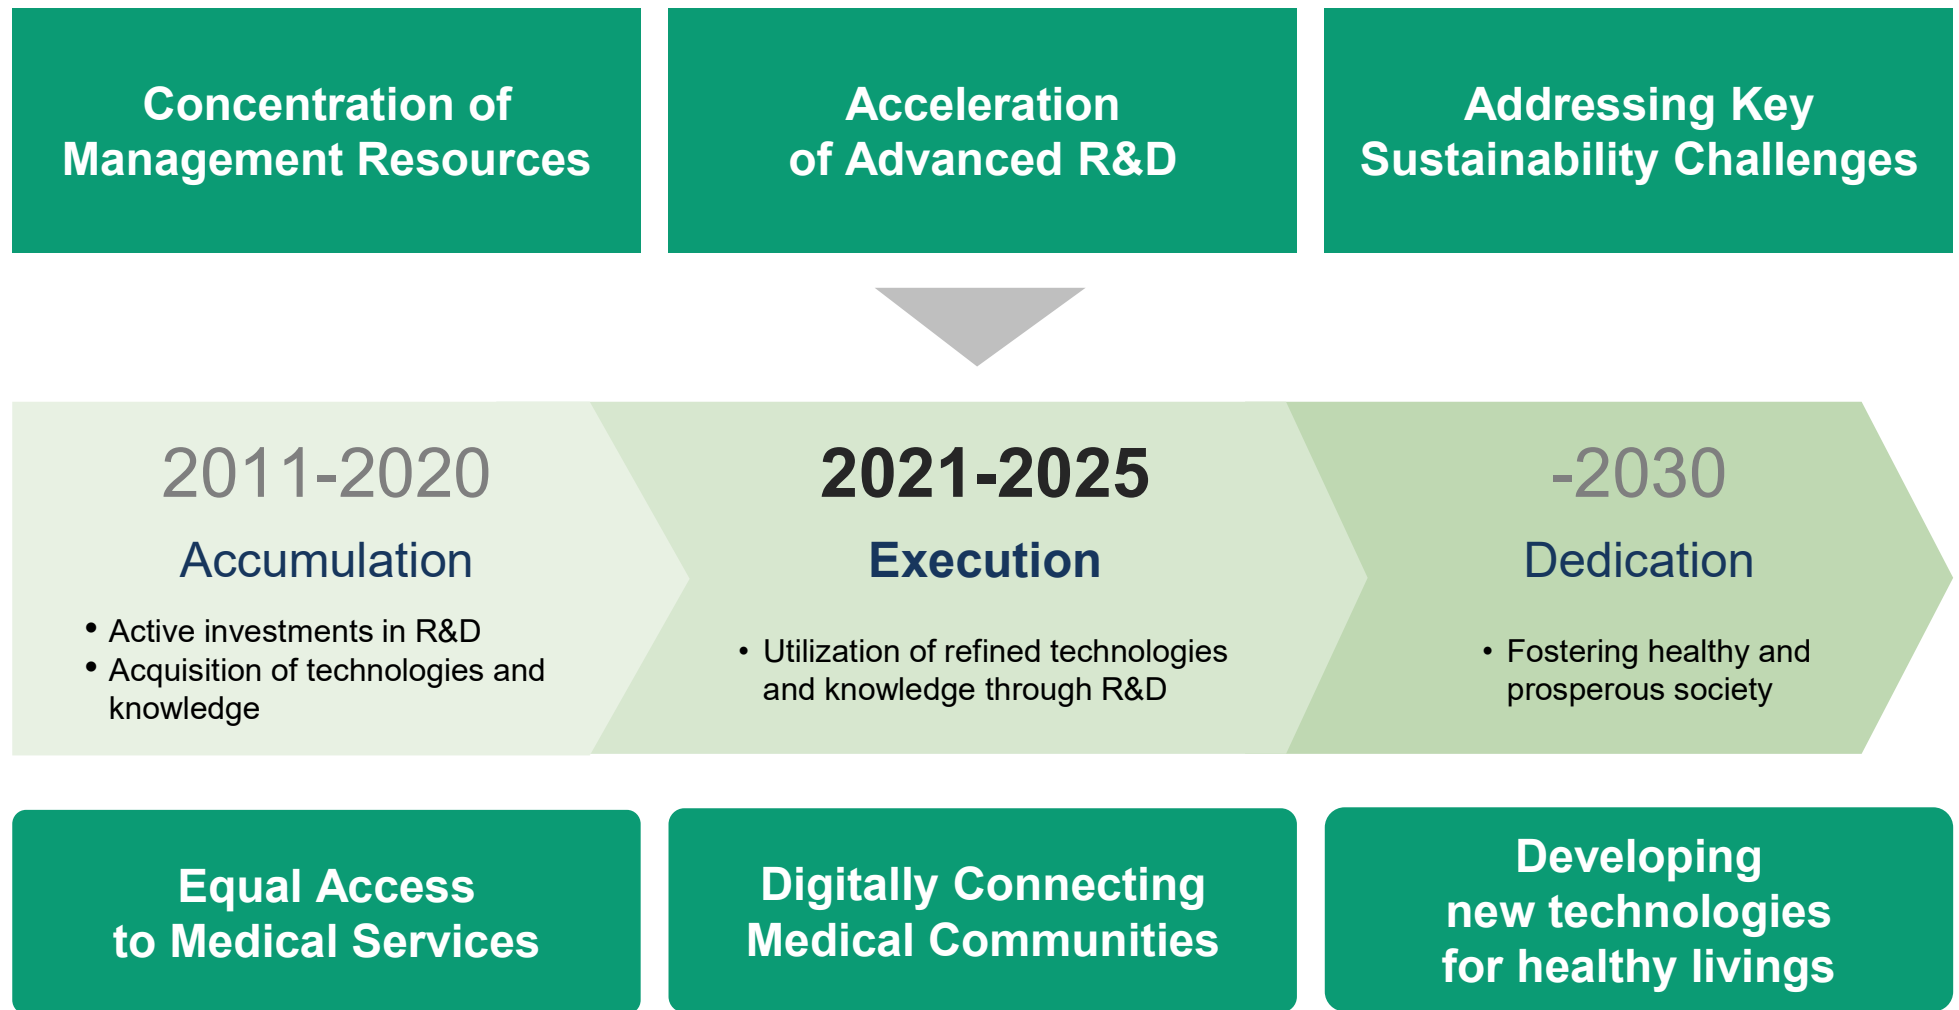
Concentration of Management Resources

Acceleration of Advanced R&D

Addressing Key Sustainability Challenges

2011-2020

Accumulation

• Active investments in R&D
• Acquisition of technologies and knowledge

2021-2025

Execution

• Utilization of refined technologies and knowledge through R&D

-2030

Dedication

• Fostering healthy and prosperous society

Equal Access to Medical Services

Digitally Connecting Medical Communities

Developing new technologies for healthy livings